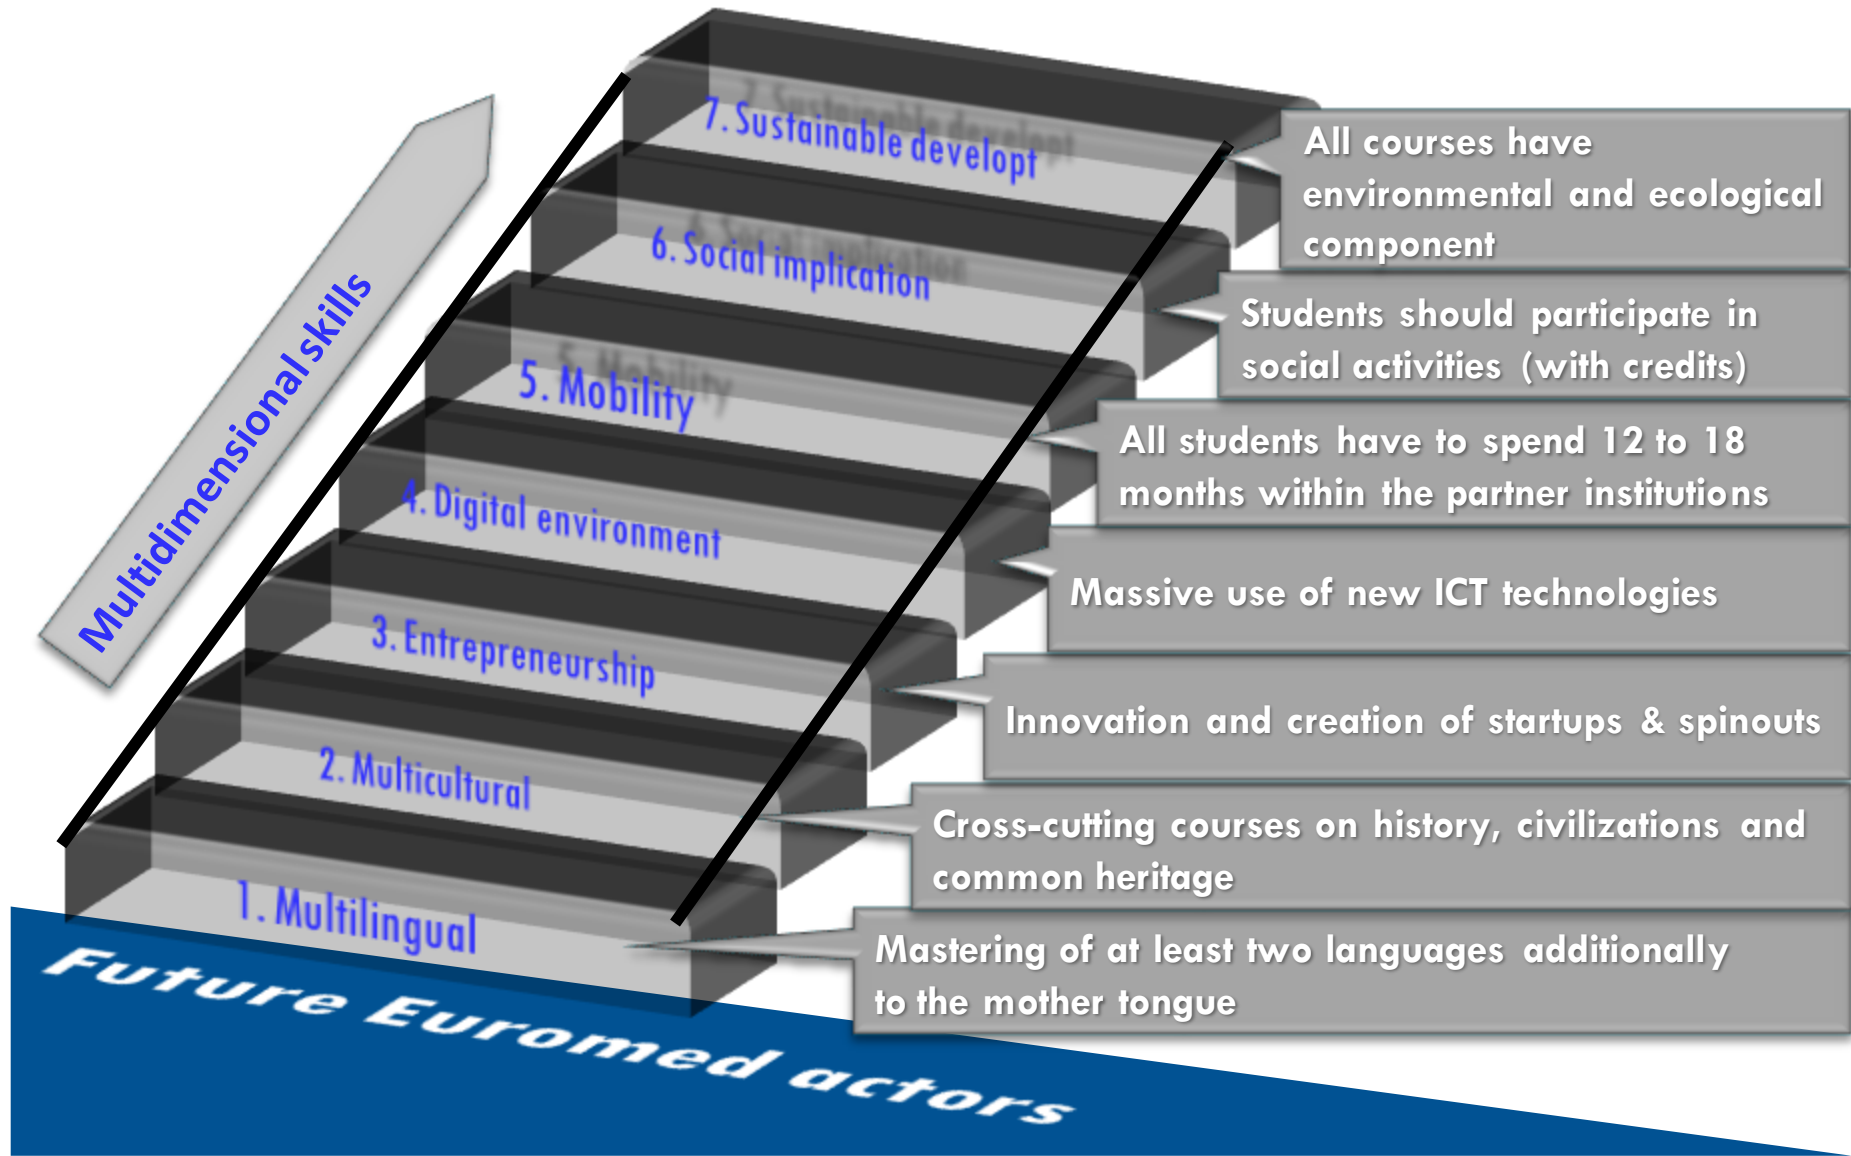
Multidimensional skills

7. Sustainable developt

All courses have environmental and ecological component

6. Social implication

Students should participate in social activities (with credits)

5. Mobility

All students have to spend 12 to 18 months within the partner institutions

4. Digital environment

Massive use of new ICT technologies

3. Entrepreneurship

Innovation and creation of startups & spinouts

2. Multicultural

Cross-cutting courses on history, civilizations and common heritage

1. Multilingual

Mastering of at least two languages additionally to the mother tongue

Future Euromed actors